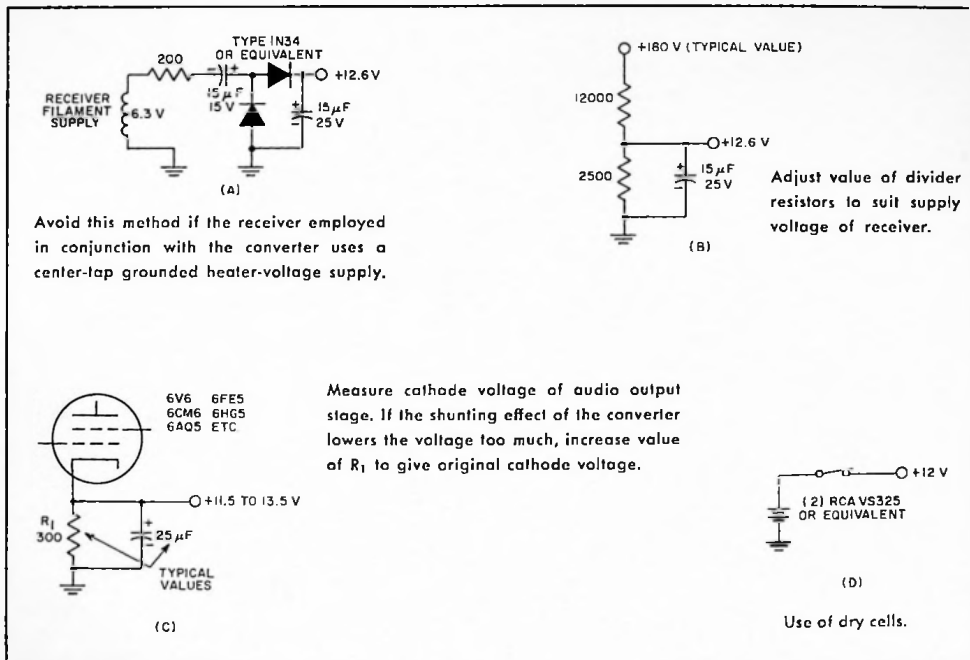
TYPE IN34
OR EQUIVALENT
200
+12.6V
RECEIVER FILAMENT SUPPLY
6.3 V
15 $\mu$F
15 V
15 $\mu$F
25 V
(A)

Avoid this method if the receiver employed in conjunction with the converter uses a center-tap grounded heater-voltage supply.

+180 V (TYPICAL VALUE)
12000
+12.6 V
2500
15 $\mu$F
25 V
(B)

Adjust value of divider resistors to suit supply voltage of receiver.

6V6 6FE5
6CM6 6HG5
6AQ5 ETC

+11.5 TO 13.5 V
$R_1$
300
25 $\mu$F
TYPICAL VALUES
(C)

Measure cathode voltage of audio output stage. If the shunting effect of the converter lowers the voltage too much, increase value of $R_1$ to give original cathode voltage.

+12 V
(2) RCA VS325 OR EQUIVALENT
(D)

Use of dry cells.